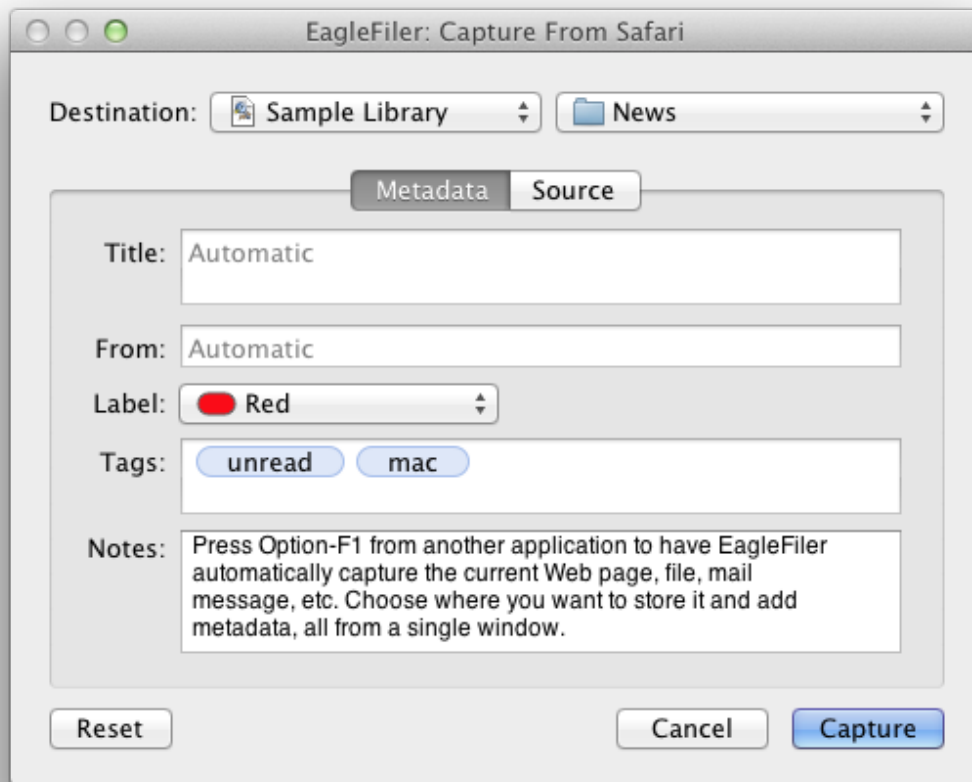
EagleFiler: Capture From Safari

Destination: Sample Library News

Metadata Source

Title: Automatic

From: Automatic

Label: Red

Tags: unread mac

Notes: Press Option-F1 from another application to have EagleFiler automatically capture the current Web page, file, mail message, etc. Choose where you want to store it and add metadata, all from a single window.

Reset Cancel Capture